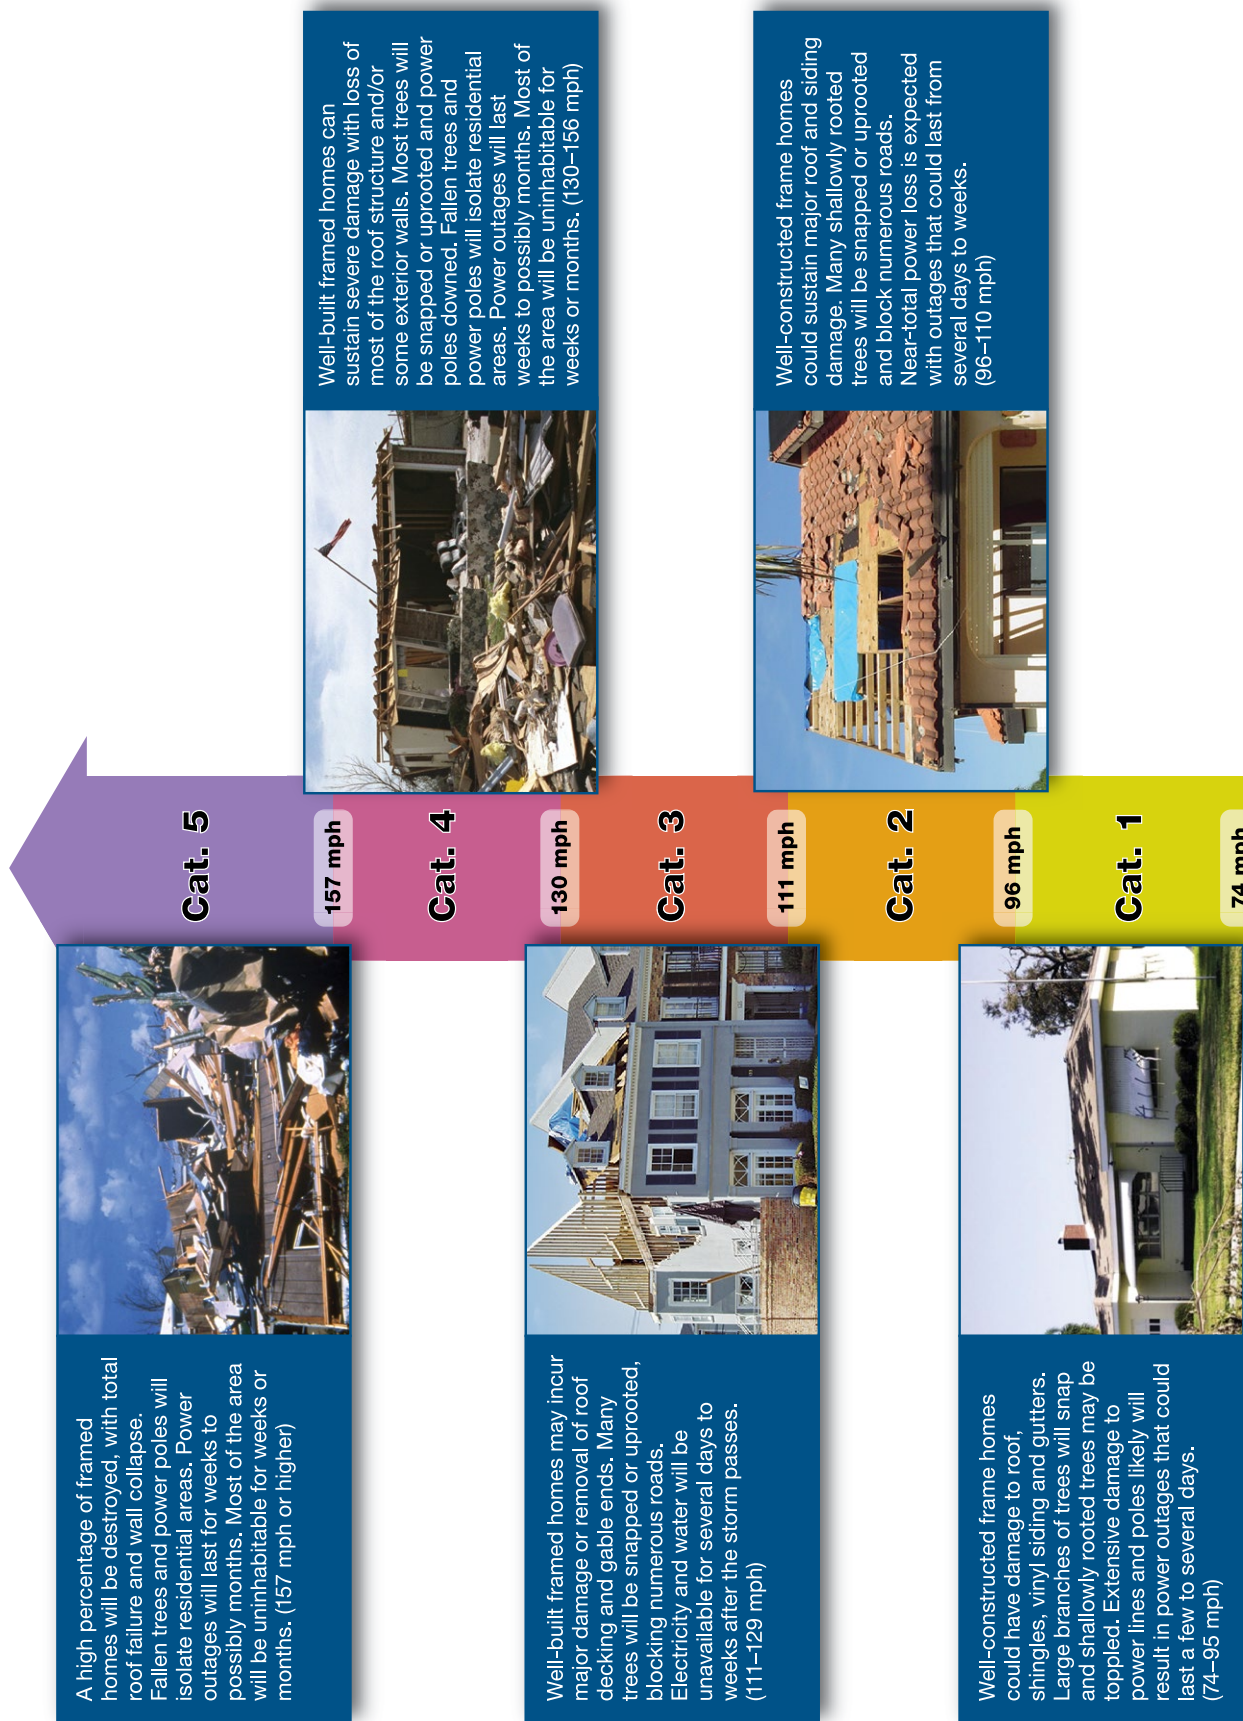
Cat. 5

157 mph

Cat. 4

130 mph

Cat. 3

111 mph

Cat. 2

96 mph

Cat. 1

74 mph

A high percentage of framed homes will be destroyed, with total roof failure and wall collapse. Fallen trees and power poles will isolate residential areas. Power outages will last for weeks to possibly months. Most of the area will be uninhabitable for weeks or months. (157 mph or higher)

Well-built framed homes can sustain severe damage with loss of most of the roof structure and/or some exterior walls. Most trees will be snapped or uprooted and power poles downed. Fallen trees and power poles will isolate residential areas. Power outages will last weeks to possibly months. Most of the area will be uninhabitable for weeks or months. (130–156 mph)

Well-built framed homes may incur major damage or removal of roof decking and gable ends. Many trees will be snapped or uprooted, blocking numerous roads. Electricity and water will be unavailable for several days to weeks after the storm passes. (111–129 mph)

Well-constructed frame homes could sustain major roof and siding damage. Many shallowly rooted trees will be snapped or uprooted and block numerous roads. Near-total power loss is expected with outages that could last from several days to weeks. (96–110 mph)

Well-constructed frame homes could have damage to roof, shingles, vinyl siding and gutters. Large branches of trees will snap and shallowly rooted trees may be toppled. Extensive damage to power lines and poles likely will result in power outages that could last a few to several days. (74–95 mph)